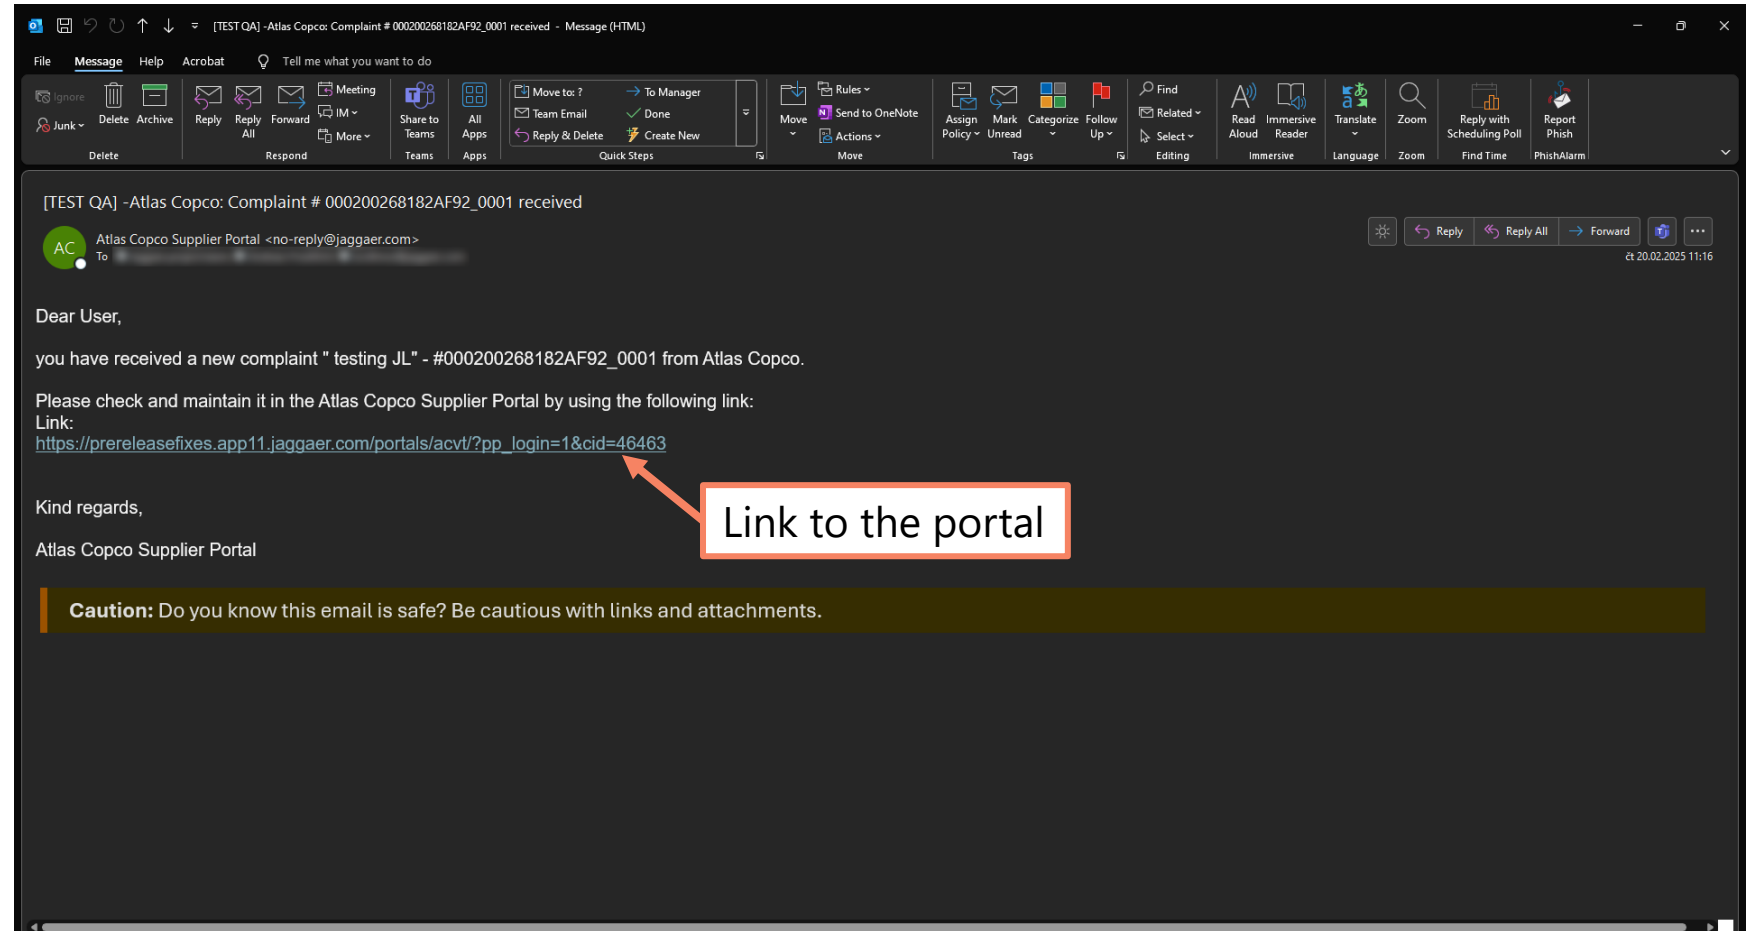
[TEST QA] -Atlas Copco: Complaint # 000200268182AF92_0001 received - Message (HTML)

File Message Help Acrobat Tell me what you want to do

Ignore Junk Delete Archive
Delete

Reply Reply All Forward Meeting IM More
Respond

Share to Teams
Teams

All Apps
Apps

Move to: ? Team Email Reply & Delete To Manager Done Create New
Quick Steps

Move Rules Send to OneNote Actions
Move

Assign Policy Mark Unread Categorize Follow Up
Tags

Find Related Select
Editing

Read Aloud Immersive Reader
Immersive

Translate
Language

Zoom
Zoom

Reply with Scheduling Poll
Find Time

Report Phish
PhishAlarm

[TEST QA] -Atlas Copco: Complaint # 000200268182AF92_0001 received

AC Atlas Copco Supplier Portal <no-reply@jaggaer.com>
To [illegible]

Reply Reply All Forward
čt 20.02.2025 11:16

Dear User,

you have received a new complaint " testing JL" - #000200268182AF92_0001 from Atlas Copco.

Please check and maintain it in the Atlas Copco Supplier Portal by using the following link:
Link:
https://prereleasefixes.app11.jaggaer.com/portals/acvt/?pp_login=1&cid=46463

Link to the portal

Kind regards,

Atlas Copco Supplier Portal

Caution: Do you know this email is safe? Be cautious with links and attachments.